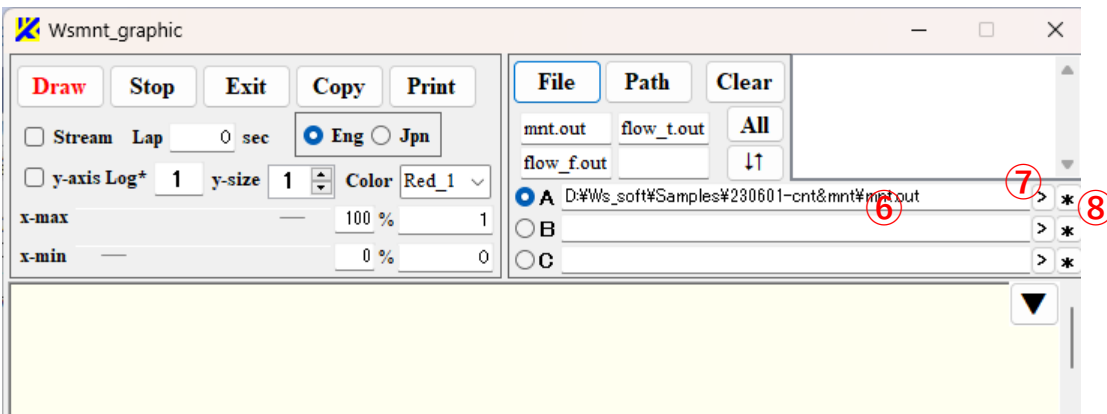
Wsmnt_graphic

Draw Stop Exit Copy Print

Stream Lap 0 sec

Eng Jpn

y-axis Log* 1 y-size 1 Color Red_1

x-max 100 % 1

x-min 0 % 0

File Path Clear

mnt.out flow_t.out All

flow_f.out ↓↑

A D:¥Ws_soft¥Samples¥230601-cnt&mnt¥mnt.out > *

B > *

C > *

⑥ ⑦ ⑧

▼